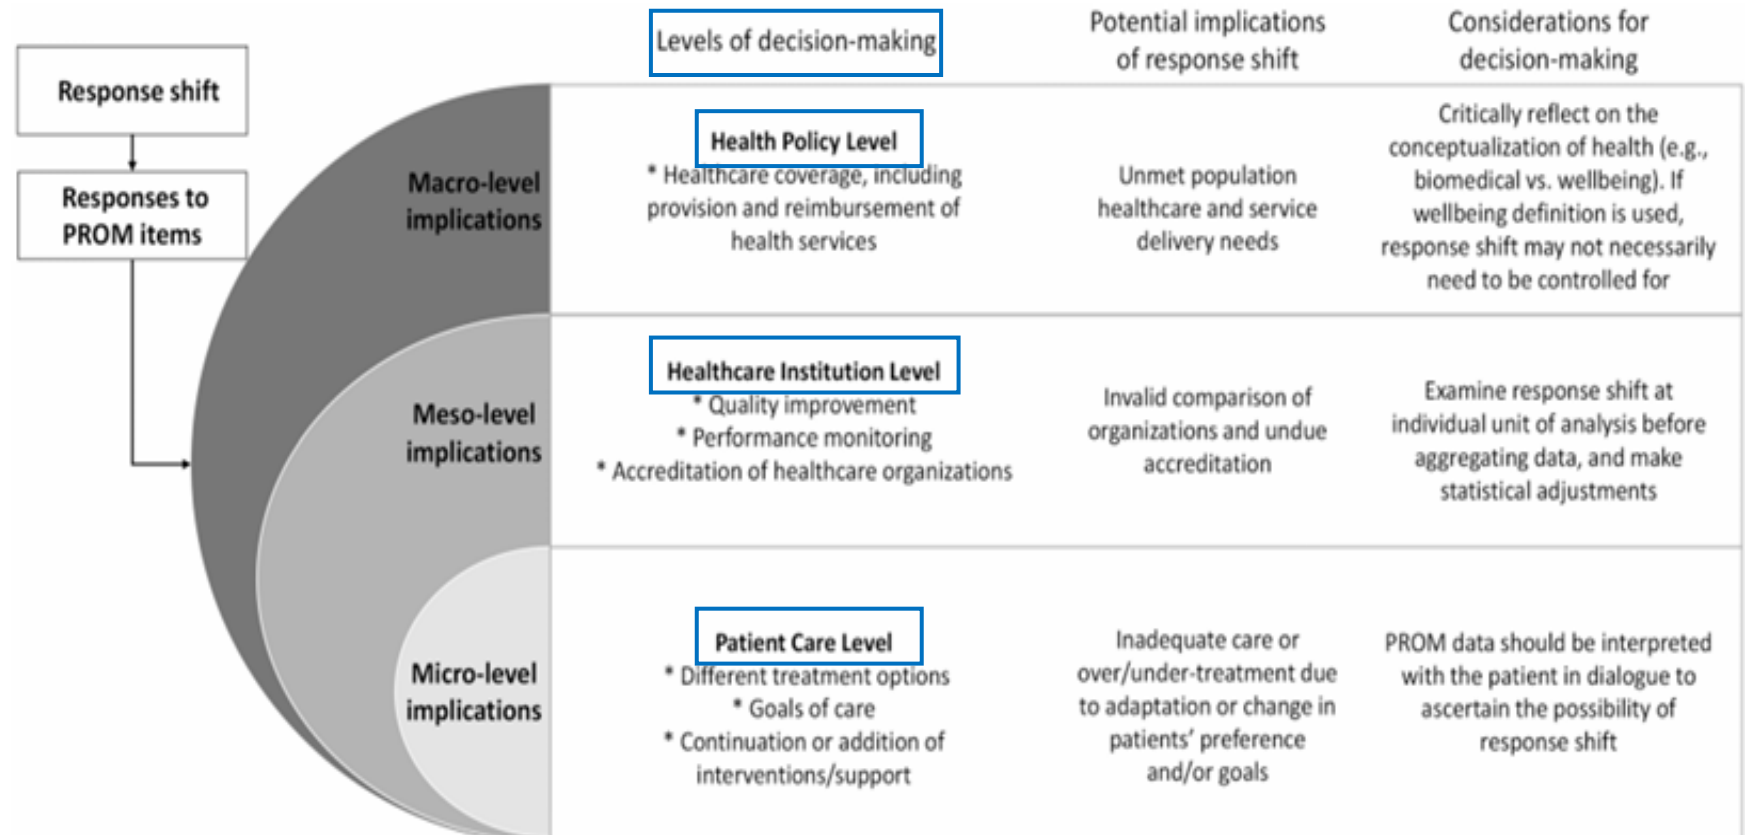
Response shift

Responses to PROM items

Levels of decision-making

Potential implications of response shift

Considerations for decision-making

Macro-level implications

Health Policy Level
* Healthcare coverage, including provision and reimbursement of health services

Unmet population healthcare and service delivery needs

Critically reflect on the conceptualization of health (e.g., biomedical vs. wellbeing). If wellbeing definition is used, response shift may not necessarily need to be controlled for

Meso-level implications

Healthcare Institution Level
* Quality improvement
* Performance monitoring
* Accreditation of healthcare organizations

Invalid comparison of organizations and undue accreditation

Examine response shift at individual unit of analysis before aggregating data, and make statistical adjustments

Micro-level implications

Patient Care Level
* Different treatment options
* Goals of care
* Continuation or addition of interventions/support

Inadequate care or over/under-treatment due to adaptation or change in patients' preference and/or goals

PROM data should be interpreted with the patient in dialogue to ascertain the possibility of response shift